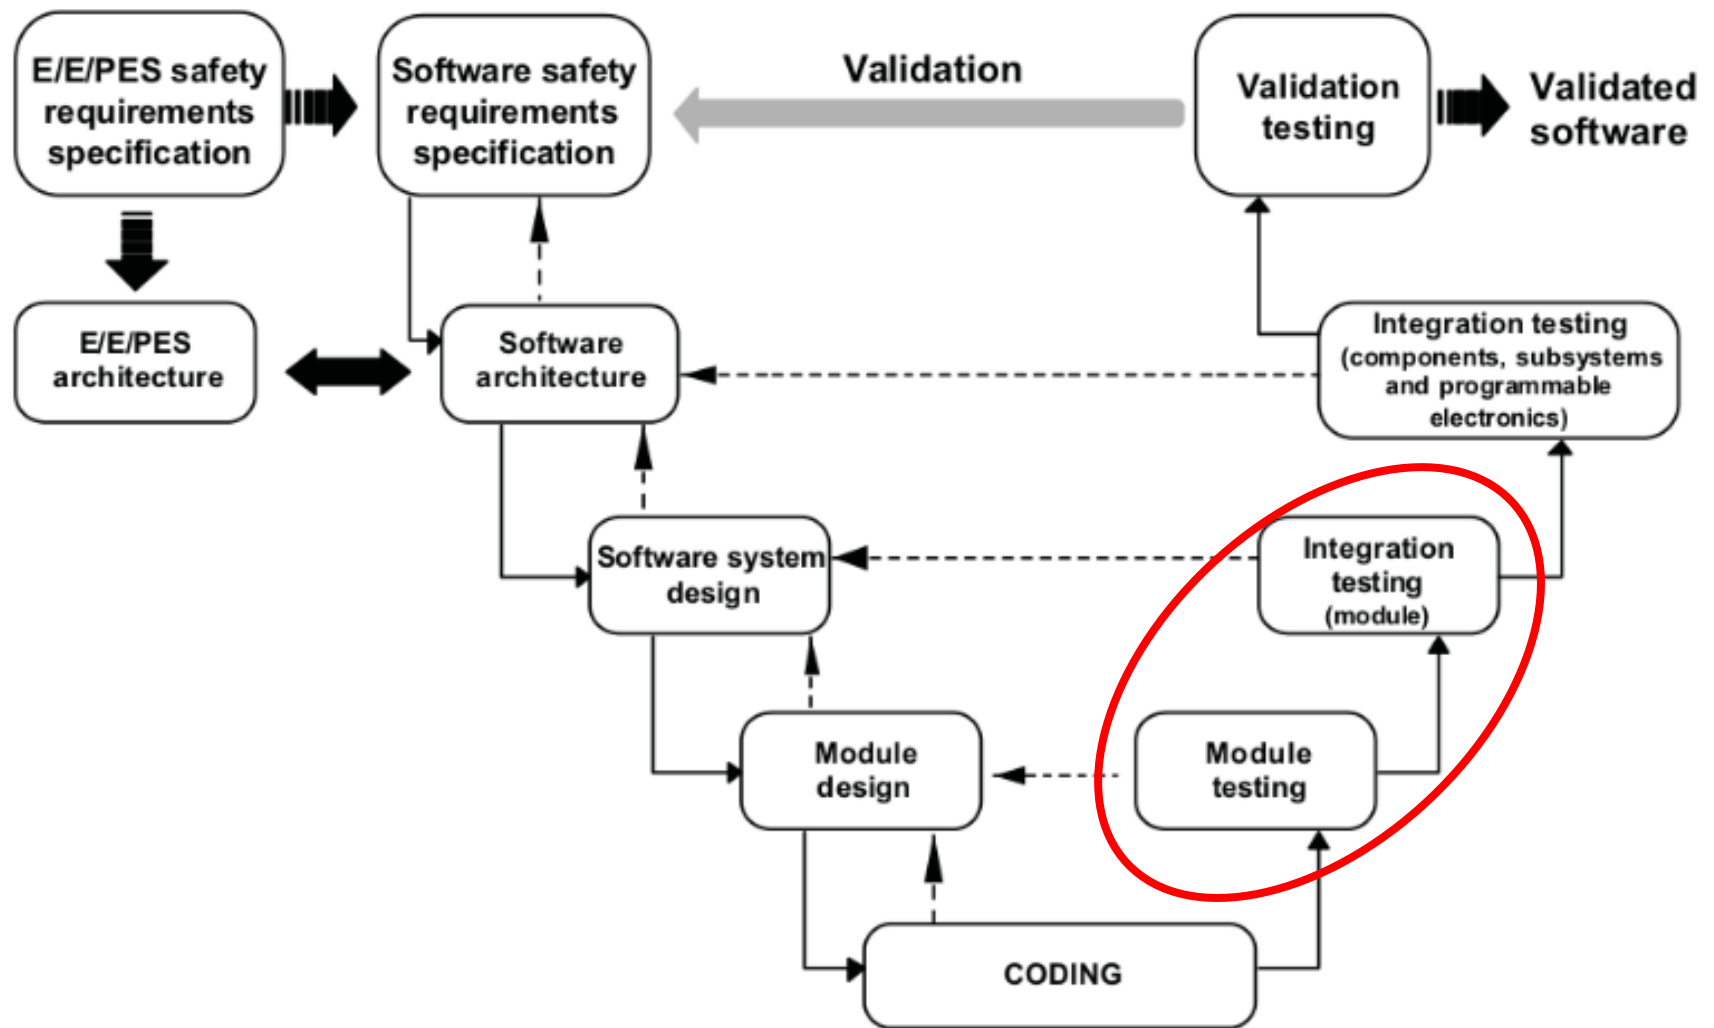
E/E/PES safety requirements specification

Software safety requirements specification

Validation

Validation testing

Validated software

E/E/PES architecture

Software architecture

Integration testing (components, subsystems and programmable electronics)

Software system design

Integration testing (module)

Module design

Module testing

CODING